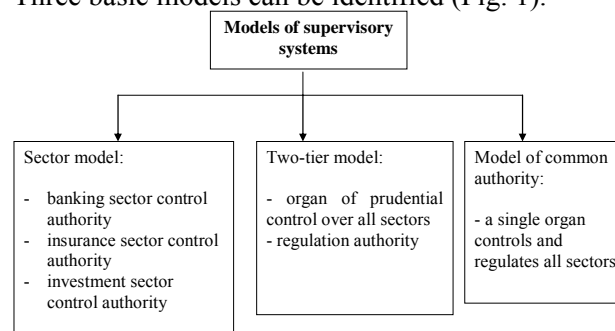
Three basic models can be identified (Fig. 1).

Models of supervisory systems

Sector model:

- banking sector control authority
- insurance sector control authority
- investment sector control authority

Two-tier model:

- organ of prudential control over all sectors
- regulation authority

Model of common authority:

- a single organ controls and regulates all sectors